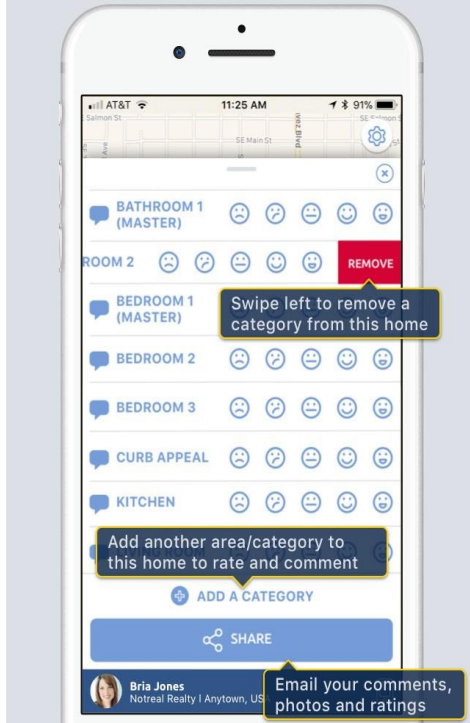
AT&T
11:25 AM
91%
Salmon St
SE Main St
SE Salmon St
Blvd

BATHROOM 1 (MASTER)

ROOM 2
REMOVE

BEDROOM 1 (MASTER)
Swipe left to remove a category from this home

BEDROOM 2

BEDROOM 3

CURB APPEAL

KITCHEN

Add another area/category to this home to rate and comment

ADD A CATEGORY

SHARE

Bria Jones
Notreal Realty | Anytown, US

Email your comments, photos and ratings